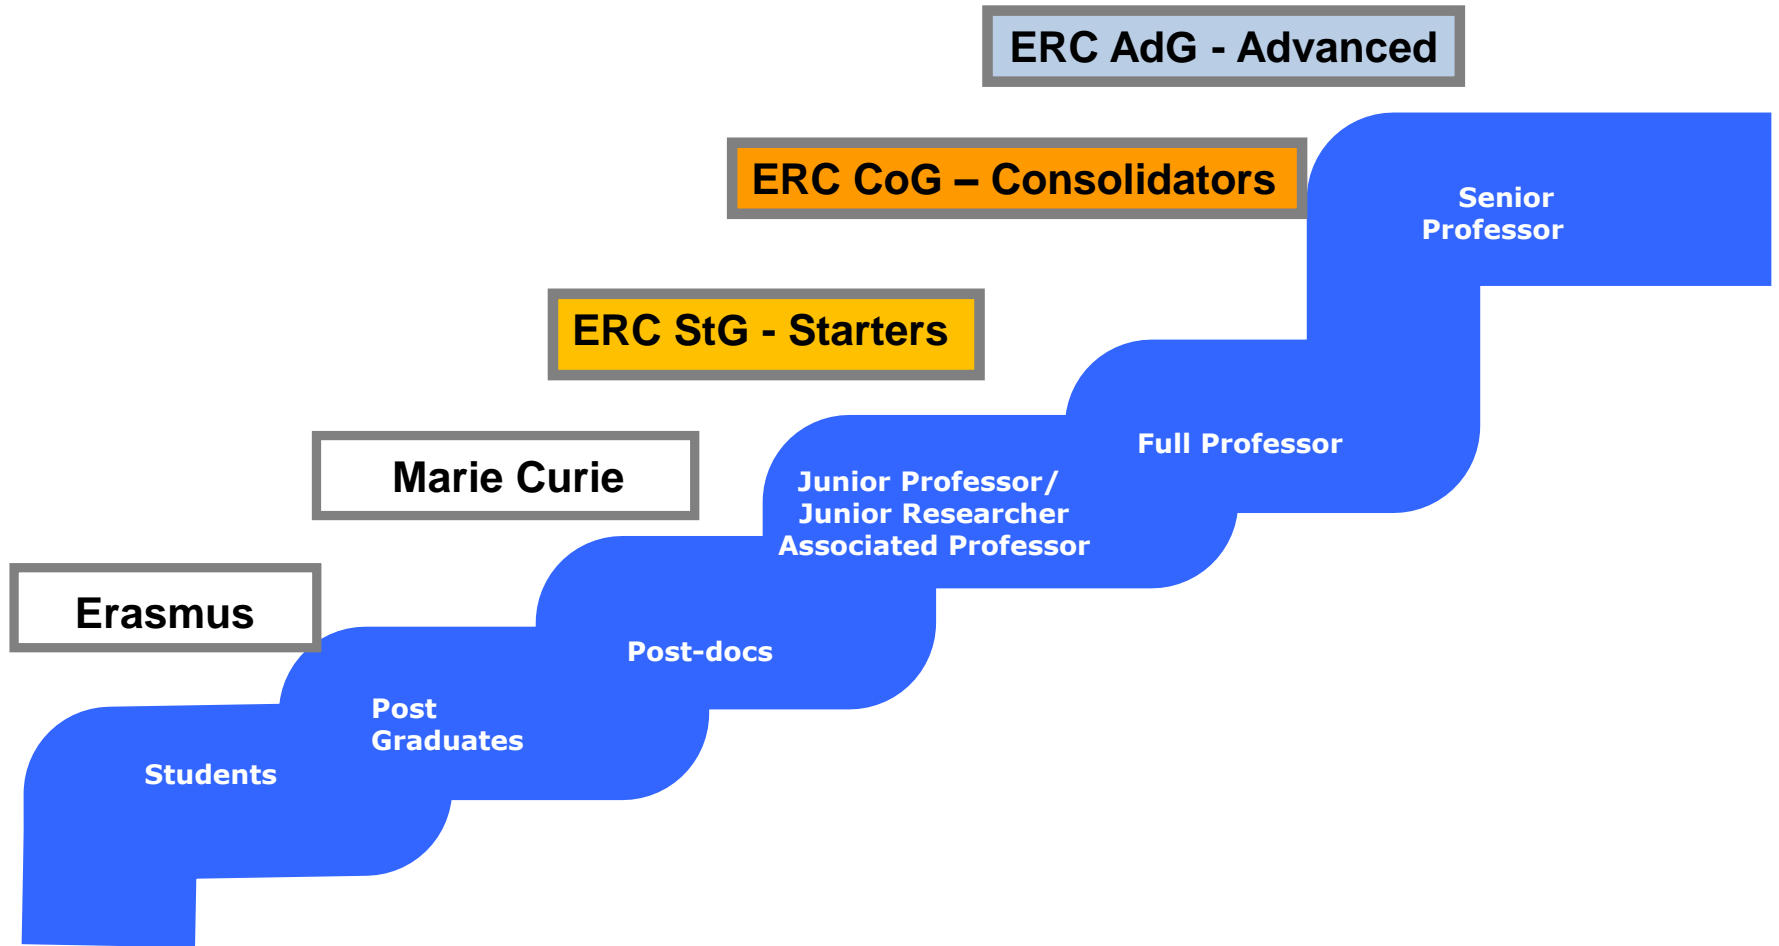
ERC AdG - Advanced

ERC CoG – Consolidators

Senior Professor

ERC StG - Starters

Marie Curie

Full Professor

Junior Professor/ Junior Researcher Associated Professor

Erasmus

Post-docs

Post Graduates

Students